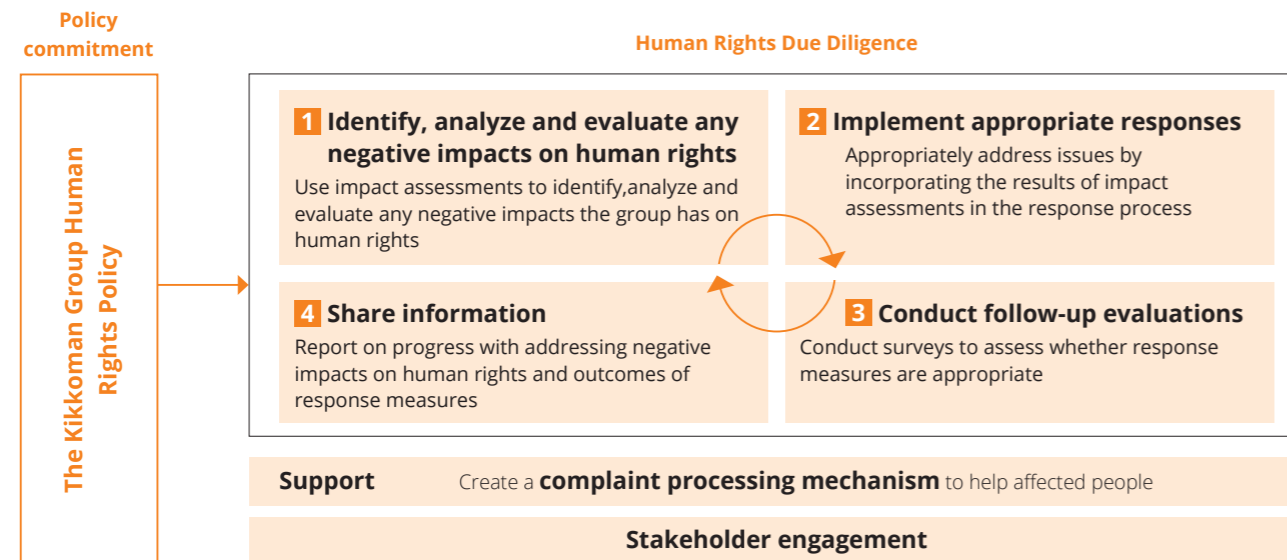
Policy commitment

The Kikkoman Group Human Rights Policy

Human Rights Due Diligence

1 Identify, analyze and evaluate any negative impacts on human rights
Use impact assessments to identify,analyze and evaluate any negative impacts the group has on human rights

2 Implement appropriate responses
Appropriately address issues by incorporating the results of impact assessments in the response process

4 Share information
Report on progress with addressing negative impacts on human rights and outcomes of response measures

3 Conduct follow-up evaluations
Conduct surveys to assess whether response measures are appropriate

Support Create a complaint processing mechanism to help affected people

Stakeholder engagement